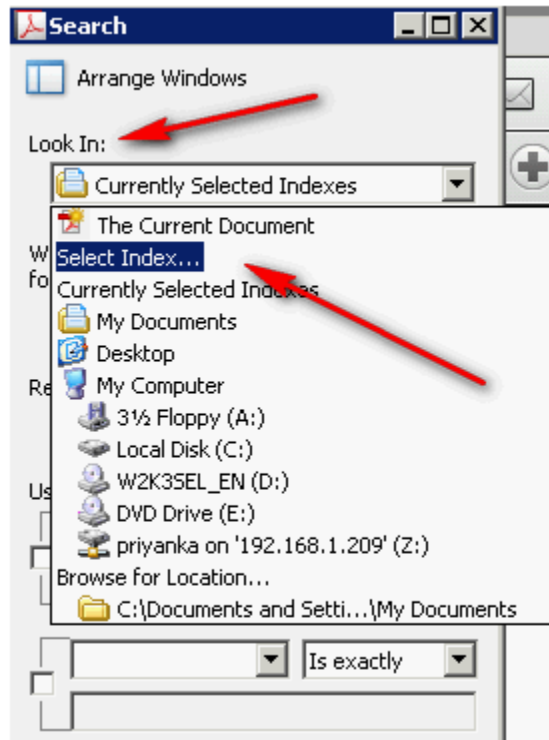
Search

Arrange Windows

Look In:

Currently Selected Indexes

W
fo

Re

Us

The Current Document
Select Index...
Currently Selected Indexes
My Documents
Desktop
My Computer
3½ Floppy (A:)
Local Disk (C:)
W2K3SEL_EN (D:)
DVD Drive (E:)
priyanka on '192.168.1.209' (Z:)
Browse for Location...
C:\Documents and Setti...\My Documents

Is exactly